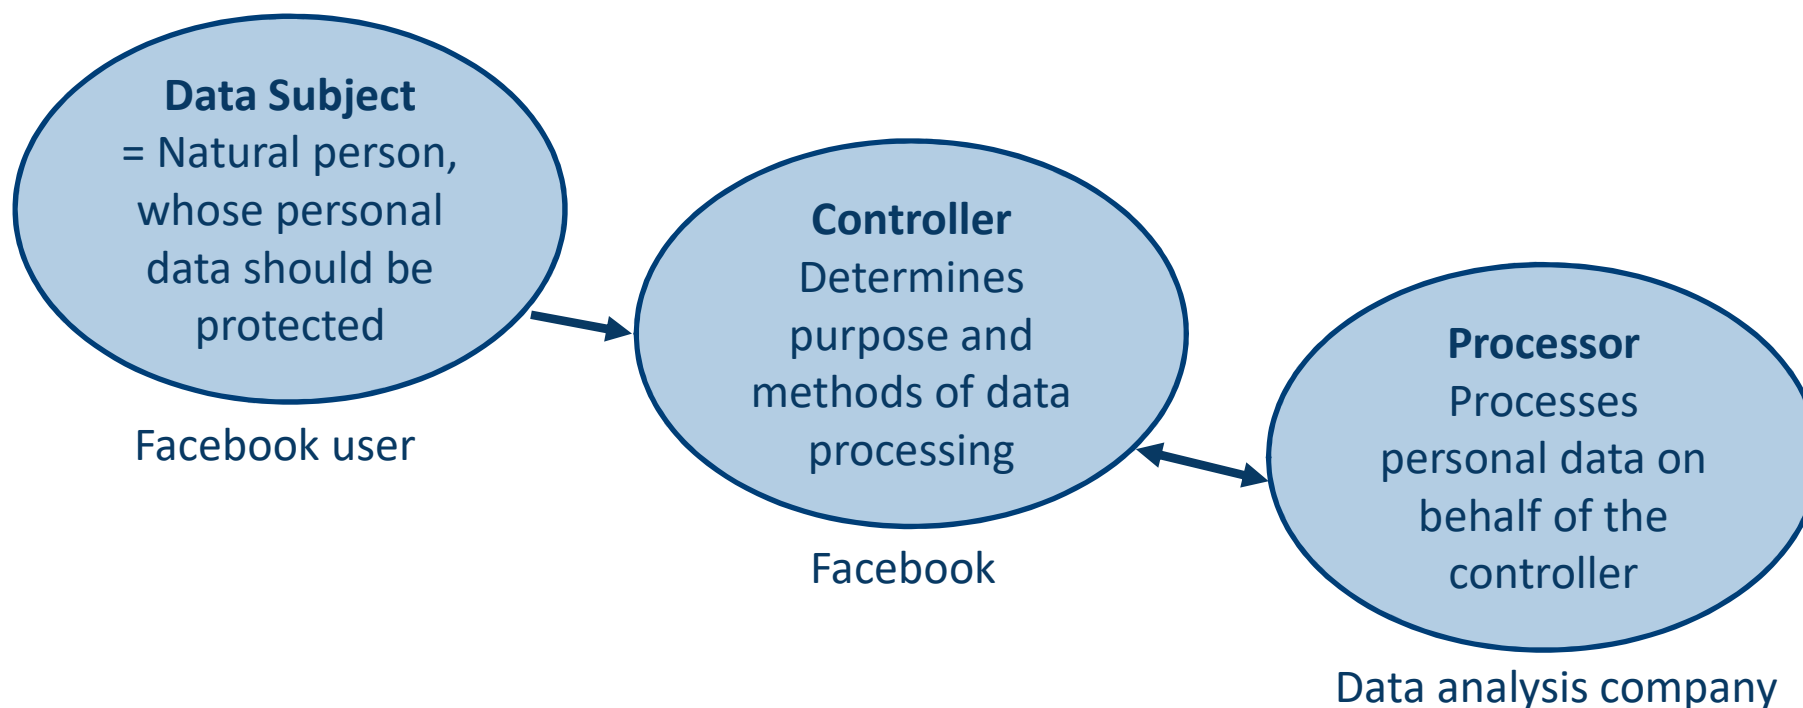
**Data Subject**
= Natural person, whose personal data should be protected

Facebook user

**Controller**
Determines purpose and methods of data processing

Facebook

**Processor**
Processes personal data on behalf of the controller

Data analysis company